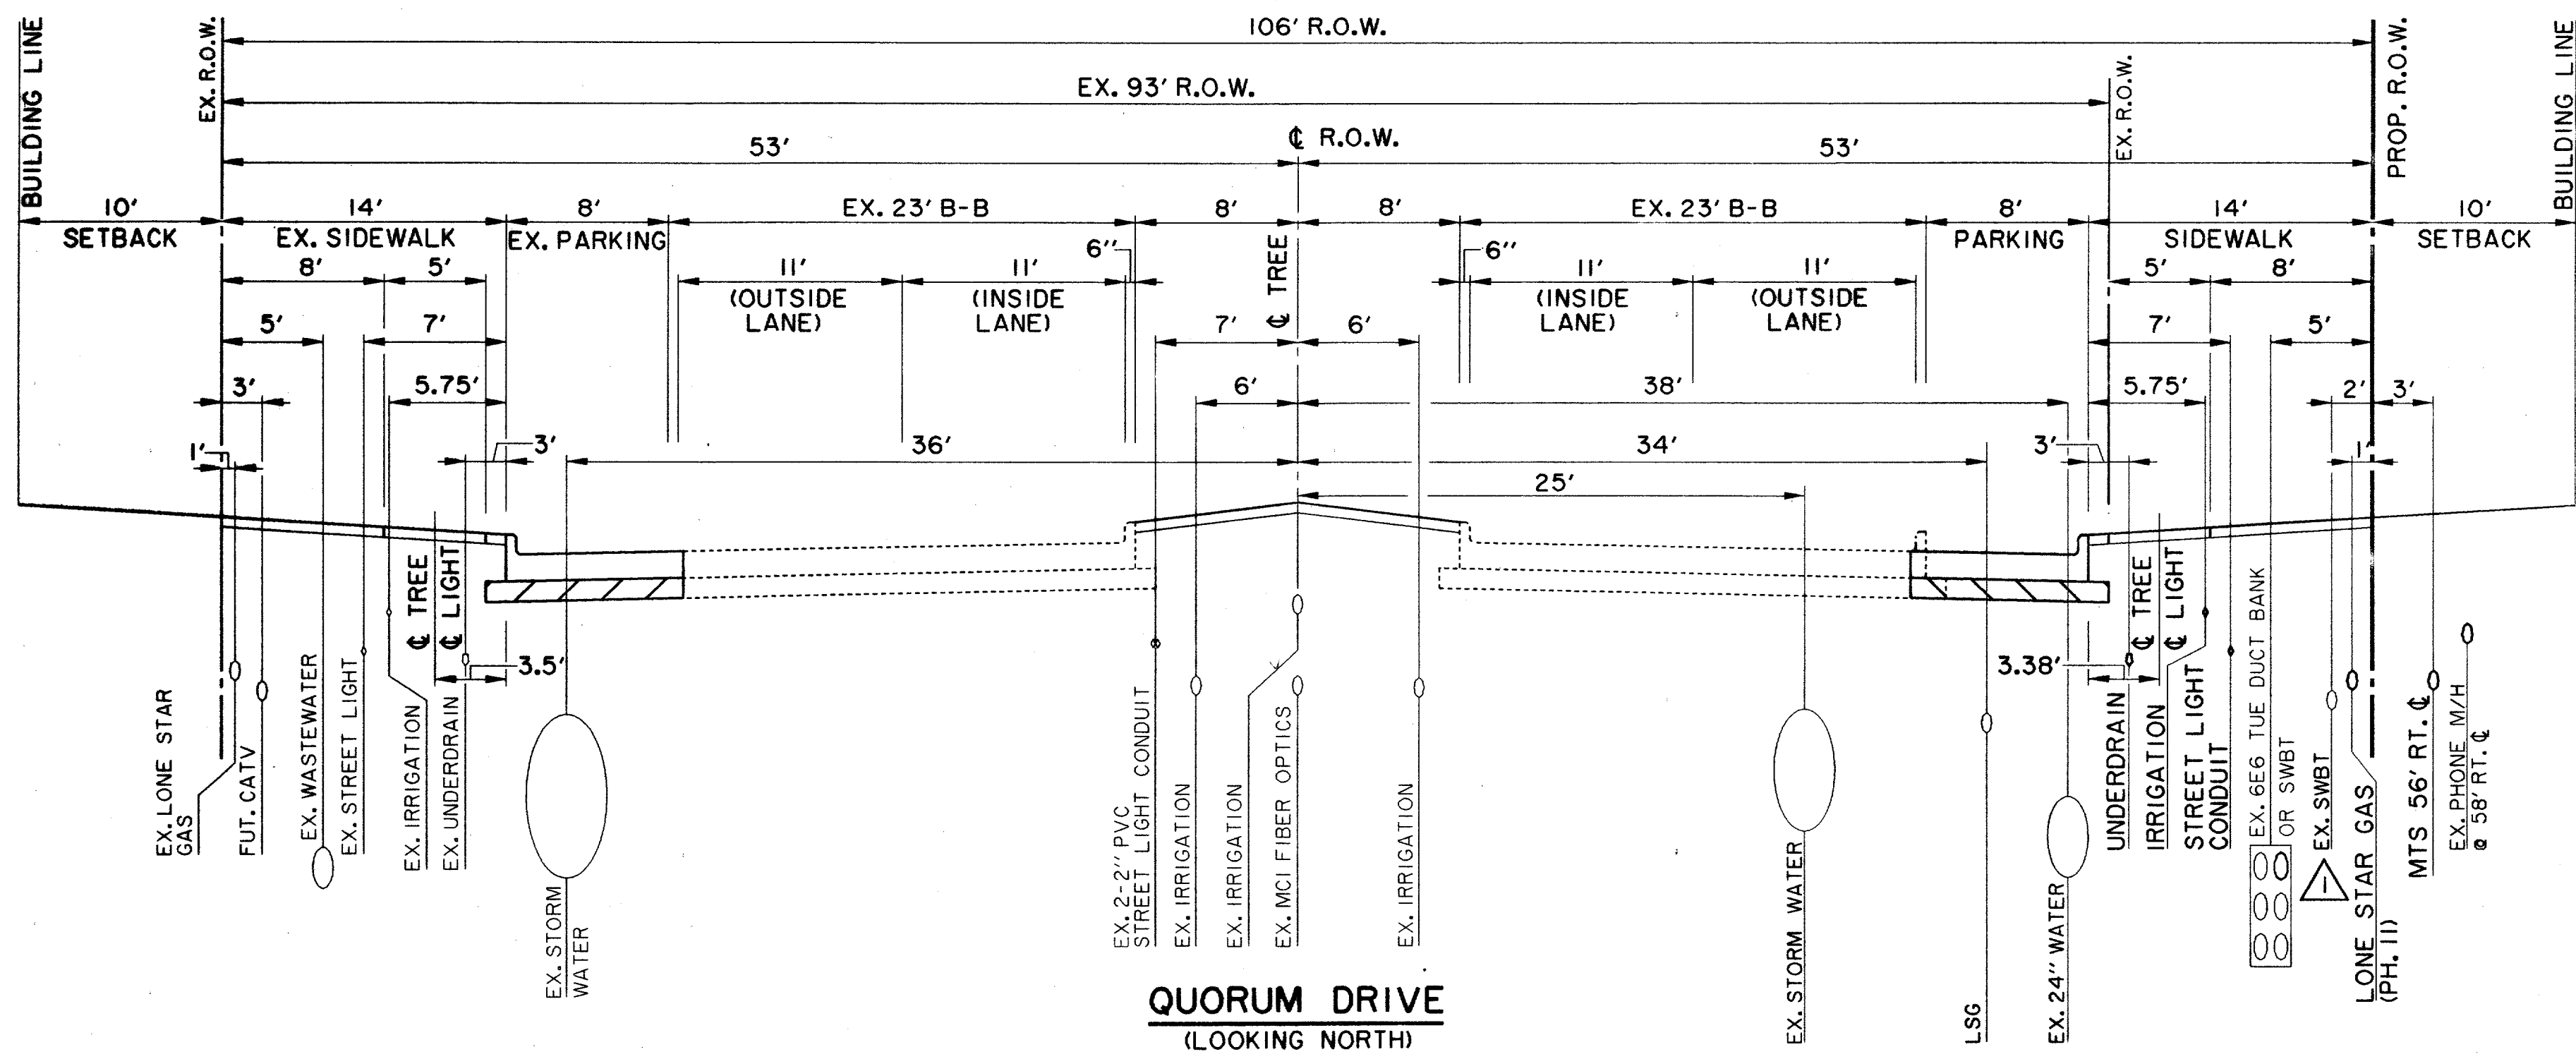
BUILDING LINE
EX. R.O.W.
106′ R.O.W.
EX. 93′ R.O.W.
EX. R.O.W.
PROP. R.O.W.
BUILDING LINE
53′
℄ R.O.W.
53′
10′
SETBACK
14′
EX. SIDEWALK
8′
EX. PARKING
EX. 23′ B-B
8′
8′
EX. 23′ B-B
8′
PARKING
14′
SIDEWALK
10′
SETBACK
8′
5′
6″
℄ TREE
6″
5′
8′
11′
(OUTSIDE LANE)
11′
(INSIDE LANE)
11′
(INSIDE LANE)
11′
(OUTSIDE LANE)
5′
7′
7′
6′
7′
5′
3′
5.75′
6′
38′
5.75′
2′
3′
1′
3′
36′
34′
3′
1′
25′
℄ TREE
℄ LIGHT
3.5′
3.38′
℄ TREE
℄ LIGHT
EX. LONE STAR GAS
FUT. CATV
EX. WASTEWATER
EX. STREET LIGHT
EX. IRRIGATION
EX. UNDERDRAIN
EX. STORM WATER
EX. 2-2″ PVC STREET LIGHT CONDUIT
EX. IRRIGATION
EX. IRRIGATION
EX. MCI FIBER OPTICS
EX. IRRIGATION
EX. STORM WATER
LSG
EX. 24″ WATER
UNDERDRAIN
IRRIGATION
STREET LIGHT CONDUIT
EX. 6E6 TUE DUCT BANK OR SWBT
EX. SWBT
1
LONE STAR GAS (PH. II)
MTS 56′ RT. ℄
EX. PHONE M/H @ 58′ RT. ℄
QUORUM DRIVE
(LOOKING NORTH)